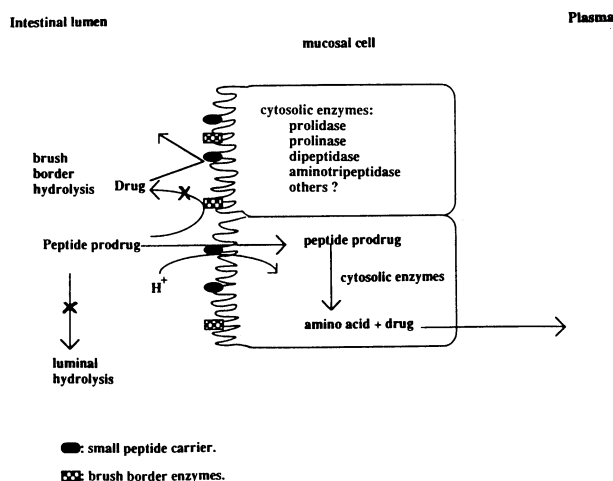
Intestinal lumen

Plasma

mucosal cell

cytosolic enzymes:
prolidase
prolinase
dipeptidase
aminotripeptidase
others ?

brush border hydrolysis

Drug

Peptide prodrug

peptide prodrug

cytosolic enzymes

$H^+$

amino acid + drug

luminal hydrolysis

: small peptide carrier.

: brush border enzymes.